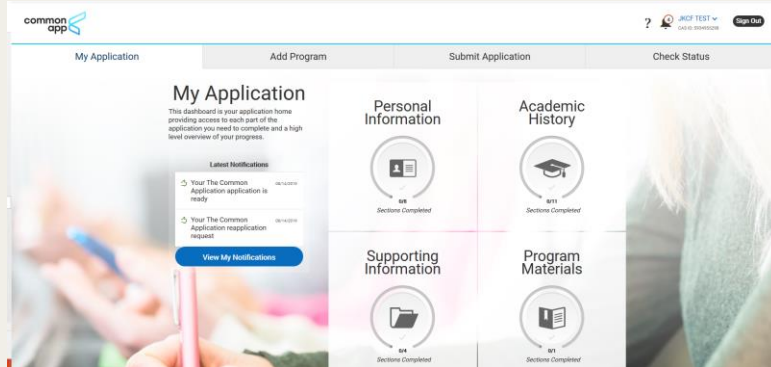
common app

? JKCF TEST CAS ID: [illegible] Sign Out

My Application | Add Program | Submit Application | Check Status

My Application

This dashboard is your application home providing access to each part of the application you need to complete and a high level overview of your progress.

Latest Notifications

Your The Common Application application is ready 08/14/2019

Your The Common Application reapplication request 08/14/2019

View My Notifications

Personal Information

0/8 Sections Completed

Academic History

0/11 Sections Completed

Supporting Information

0/4 Sections Completed

Program Materials

0/1 Sections Completed